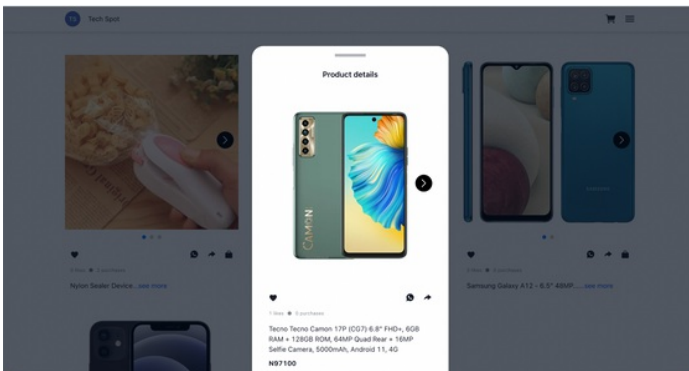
TS Tech Spot

Product details

CAMON

7 likes • 0 purchases

Tecno Tecno Camon 17P (CG7)-6.8" FHD+, 6GB RAM + 128GB ROM, 64MP Quad Rear + 16MP Selfie Camera, 5000mAh, Android 11, 4G

N97100

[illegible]

Nylon Sealer Device... see more

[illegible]

Samsung Galaxy A12 - 6.5" 48MP... see more

SAMSUNG